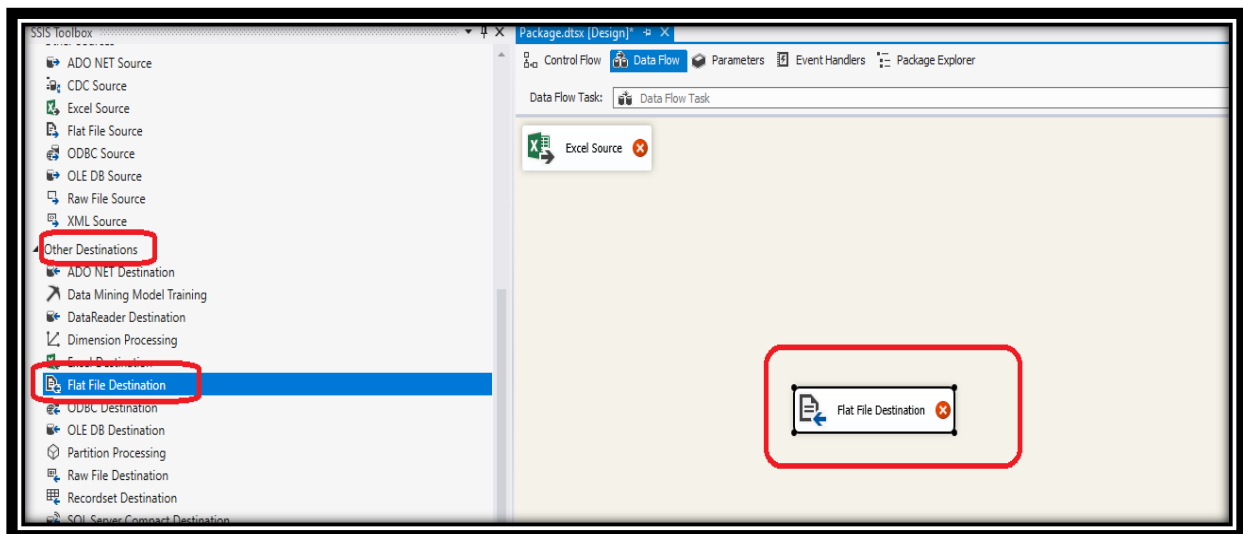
SSIS Toolbox
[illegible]
ADO NET Source
CDC Source
Excel Source
Flat File Source
ODBC Source
OLE DB Source
Raw File Source
XML Source
Other Destinations
ADO NET Destination
Data Mining Model Training
DataReader Destination
Dimension Processing
Excel Destination
Flat File Destination
ODBC Destination
OLE DB Destination
Partition Processing
Raw File Destination
Recordset Destination
SQL Server Compact Destination

Package.dtsx [Design]*
Control Flow
Data Flow
Parameters
Event Handlers
Package Explorer
Data Flow Task:
Data Flow Task
Excel Source
Flat File Destination